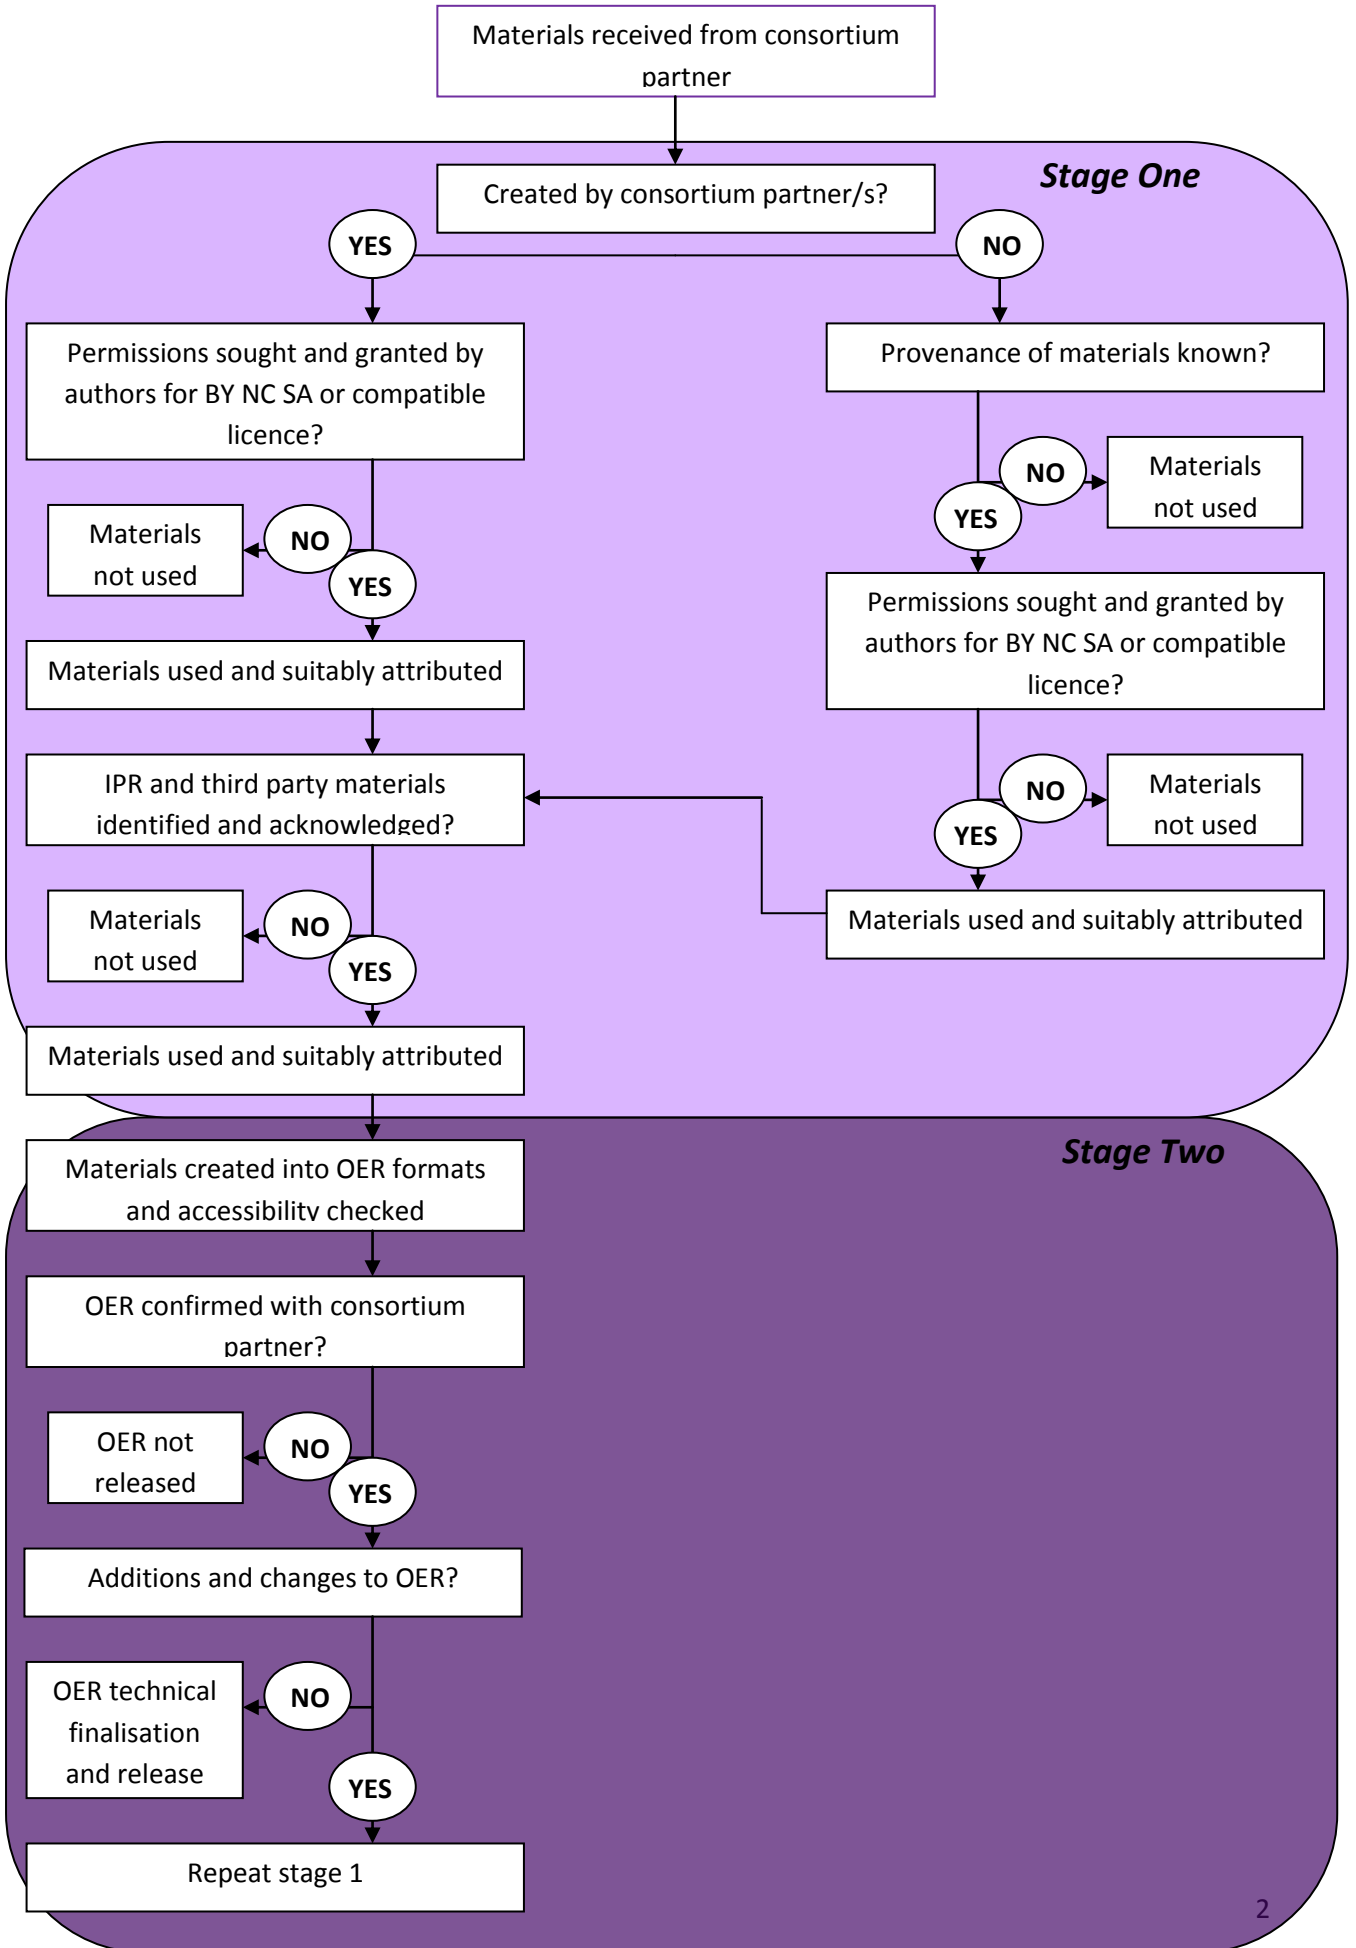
Materials received from consortium partner

Stage One

Created by consortium partner/s?

YES

NO

Permissions sought and granted by authors for BY NC SA or compatible licence?

Provenance of materials known?

NO

Materials not used

YES

Materials not used

NO

YES

Permissions sought and granted by authors for BY NC SA or compatible licence?

Materials used and suitably attributed

IPR and third party materials identified and acknowledged?

NO

Materials not used

YES

Materials not used

NO

YES

Materials used and suitably attributed

Materials used and suitably attributed

Stage Two

Materials created into OER formats and accessibility checked

OER confirmed with consortium partner?

OER not released

NO

YES

Additions and changes to OER?

OER technical finalisation and release

NO

YES

Repeat stage 1

2